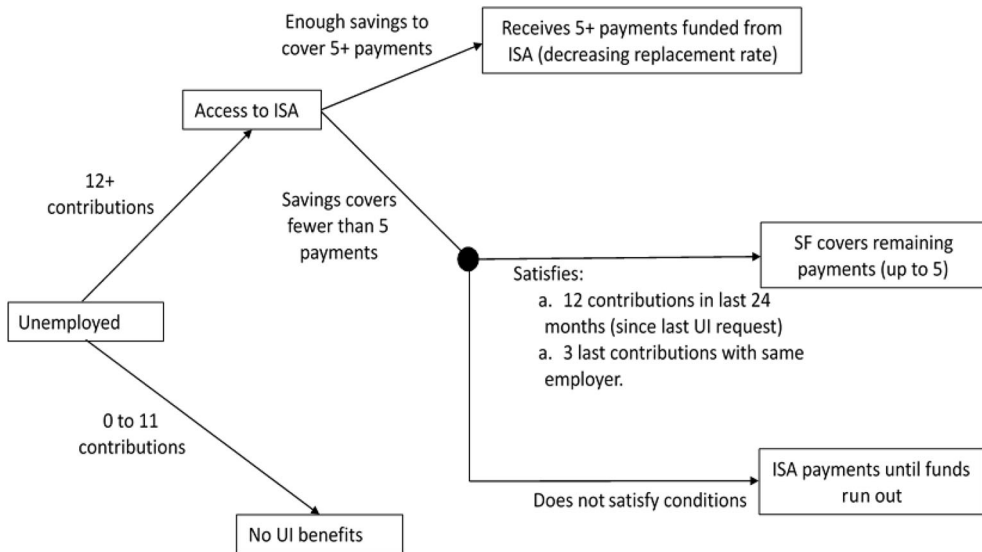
Unemployed

12+ contributions

Access to ISA

Enough savings to cover 5+ payments

Receives 5+ payments funded from ISA (decreasing replacement rate)

Savings covers fewer than 5 payments

SF covers remaining payments (up to 5)

Satisfies:
a. 12 contributions in last 24 months (since last UI request)
a. 3 last contributions with same employer.

0 to 11 contributions

No UI benefits

Does not satisfy conditions

ISA payments until funds run out